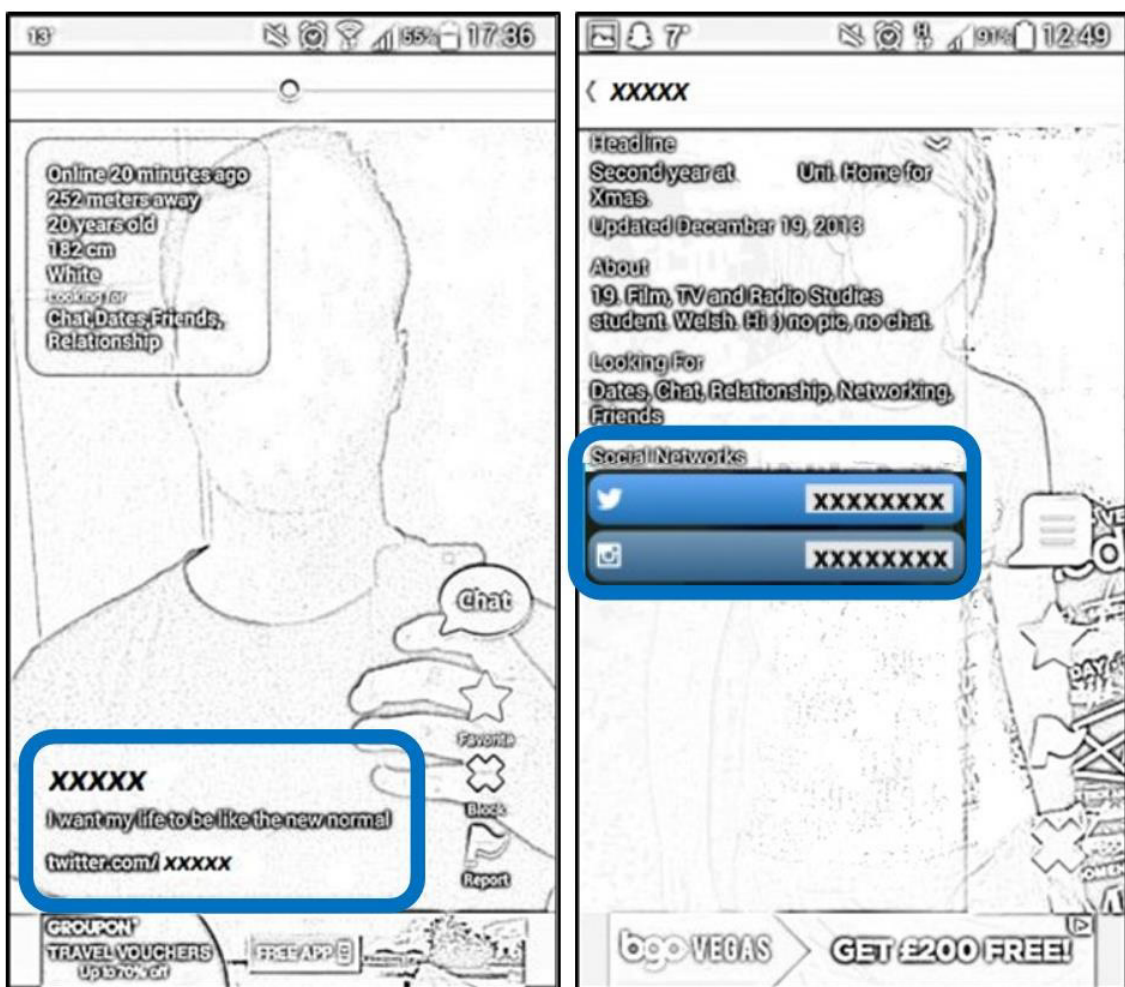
13° 55% 17:36

Online 20 minutes ago
252 meters away
20 years old
182 cm
White
Looking for
Chat,Dates,Friends,
Relationship

Chat

Favorite

Block

Report

XXXXX
I want my life to be like the new normal
twitter.com/ XXXXX

GROUPON
TRAVEL VOUCHERS
Up to 70% off
FREE APP

7° 91% 12:49

‹ XXXXX

Headline
Second year at Uni. Home for Xmas.
Updated December 19, 2013

About
19. Film, TV and Radio Studies student. Welsh. Hi :) no pic, no chat.

Looking For
Dates, Chat, Relationship, Networking, Friends

Social Networks
XXXXXXXX
XXXXXXXX

bgo VEGAS GET £200 FREE!